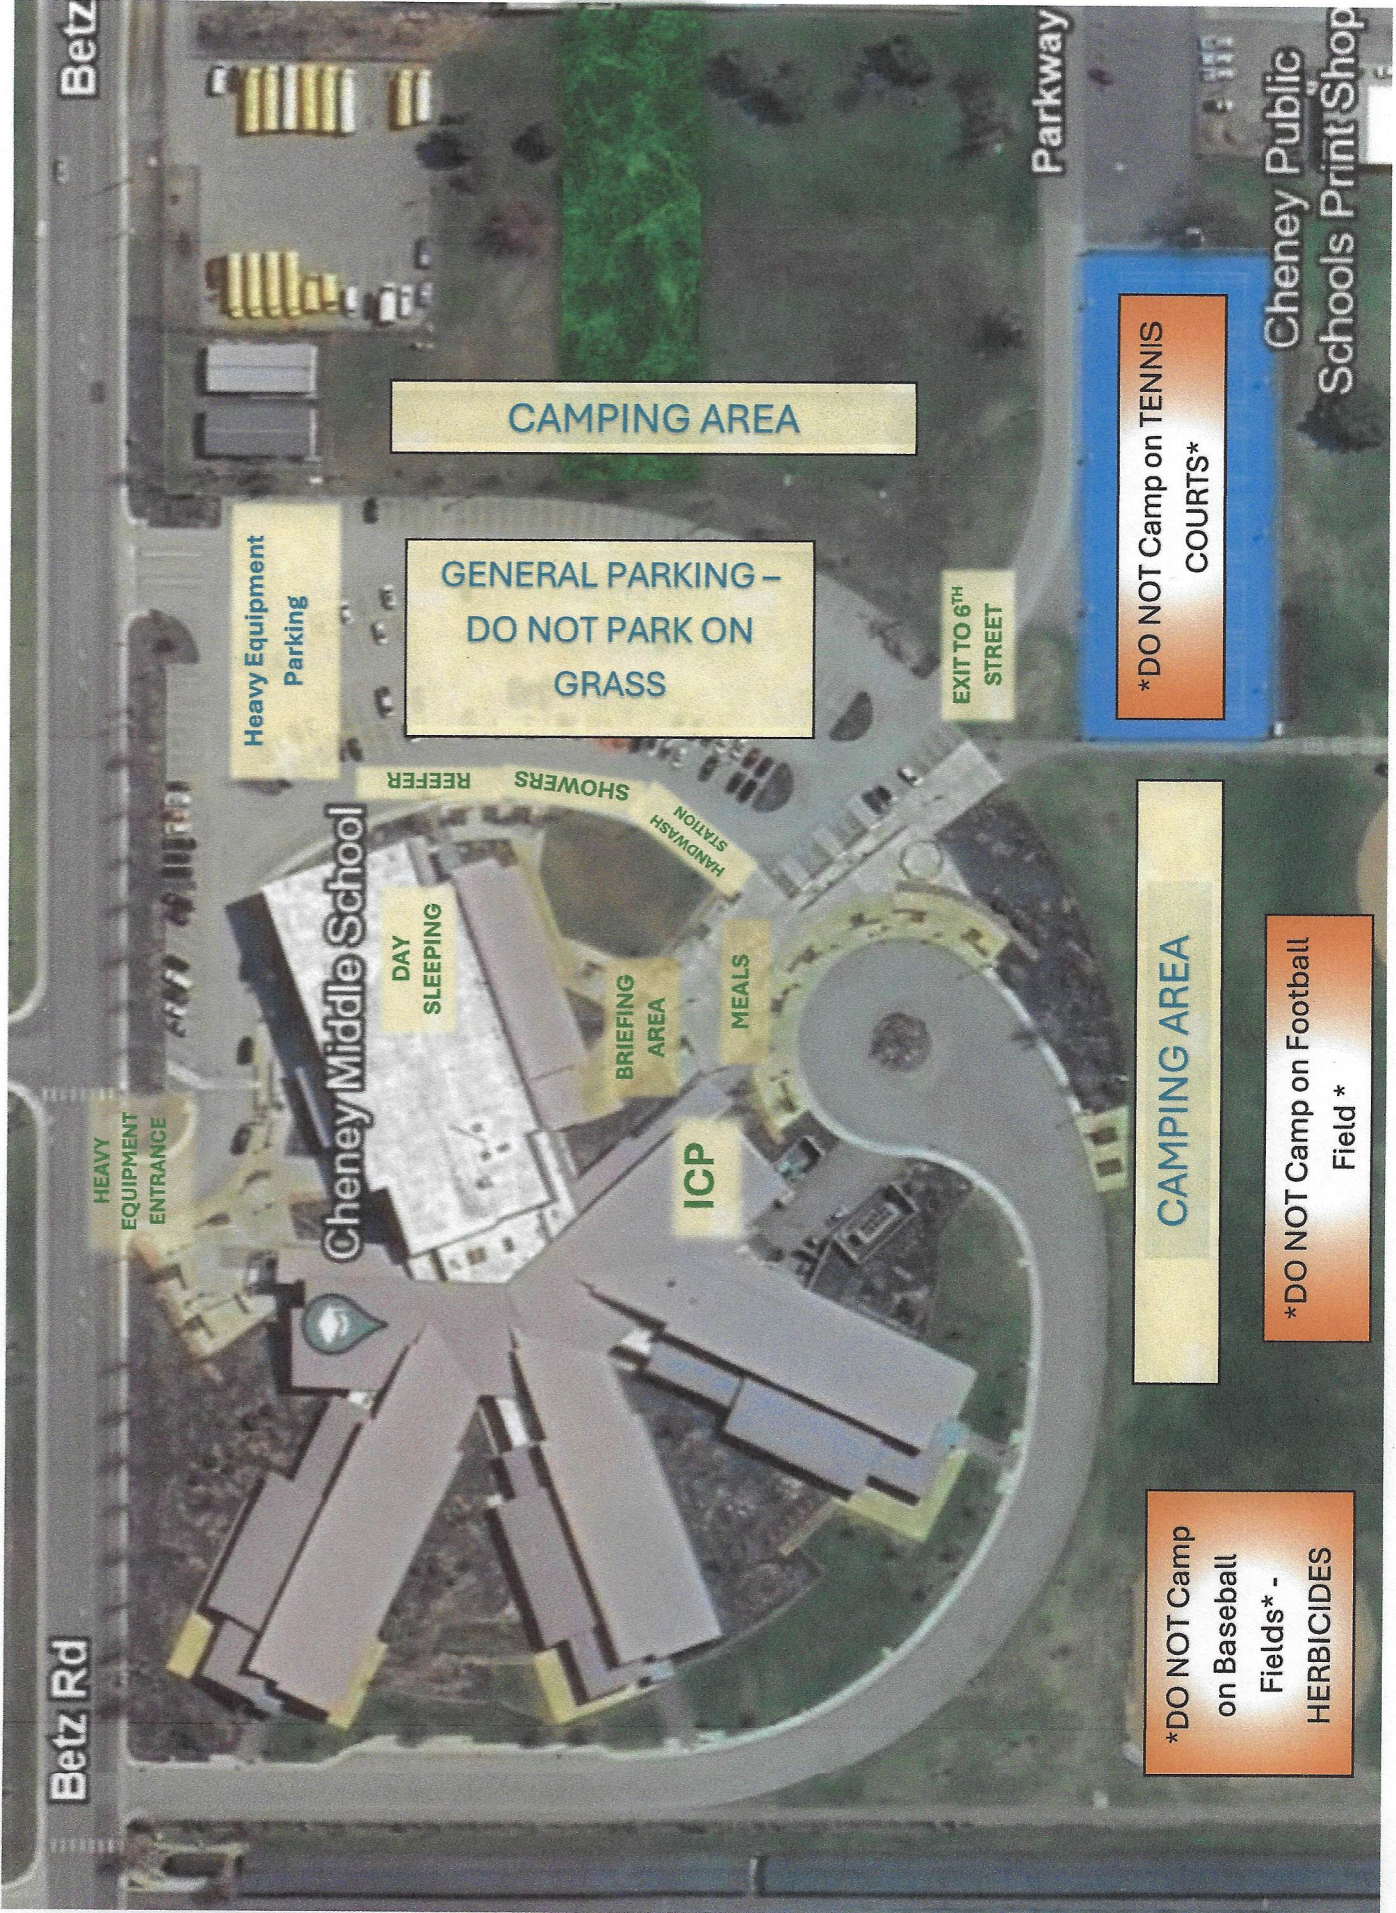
Betz Rd

Betz

HEAVY EQUIPMENT ENTRANCE

Cheney Middle School

Heavy Equipment Parking

DAY SLEEPING

BRIEFING AREA

MEALS

ICP

REEFER

SHOWERS

HANDWASH STATION

GENERAL PARKING – DO NOT PARK ON GRASS

CAMPING AREA

EXIT TO $6^{TH}$ STREET

Parkway

*DO NOT Camp on TENNIS COURTS*

Cheney Public Schools Print Shop

CAMPING AREA

*DO NOT Camp on Football Field *

*DO NOT Camp on Baseball Fields* - HERBICIDES